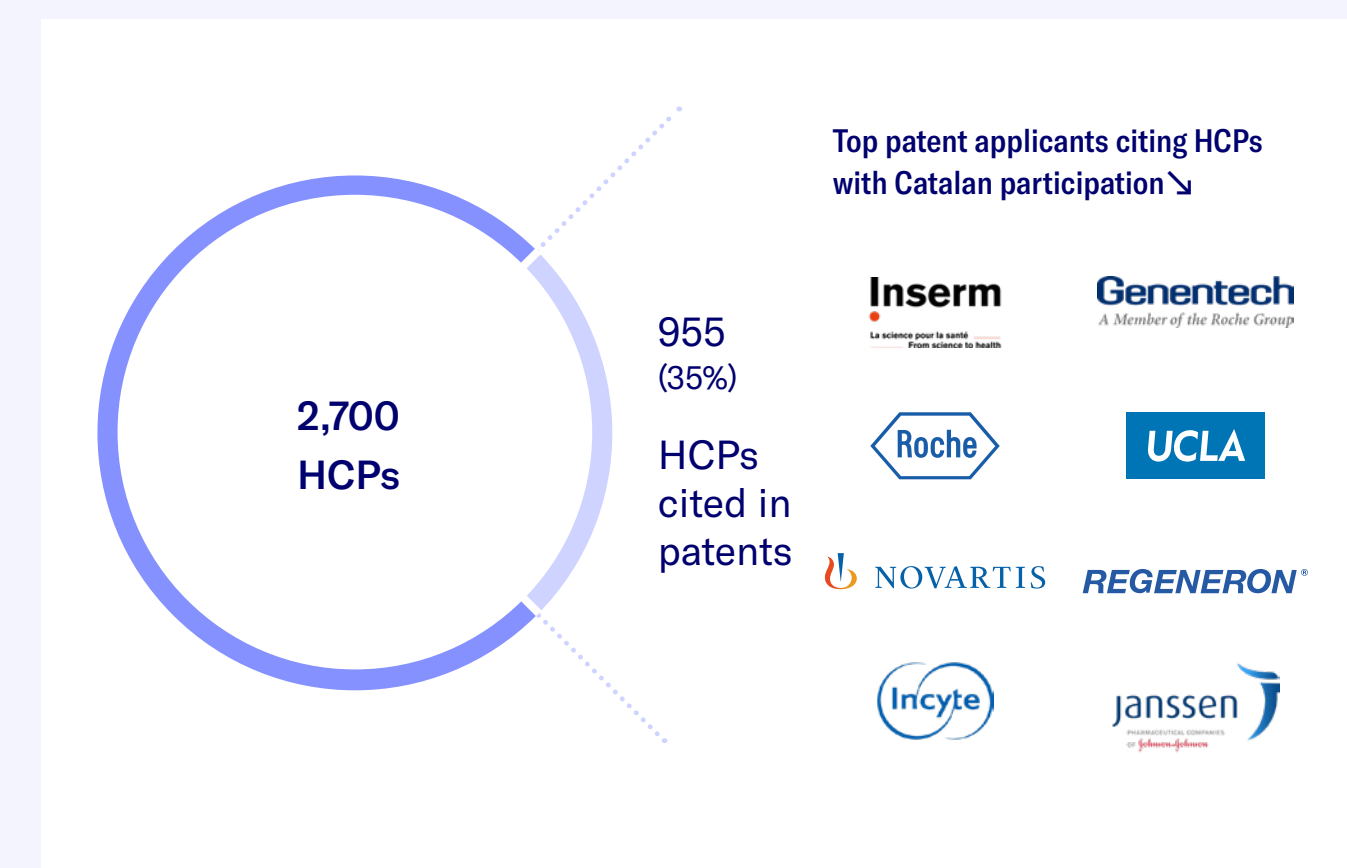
2,700 HCPs

955 (35%)

HCPs cited in patents

Top patent applicants citing HCPs with Catalan participation↘

Inserm
La science pour la santé
From science to health

Genentech
A Member of the Roche Group

Roche

UCLA

NOVARTIS

REGENERON®

Incyte

Janssen
PHARMACEUTICAL COMPANIES OF Johnson&Johnson